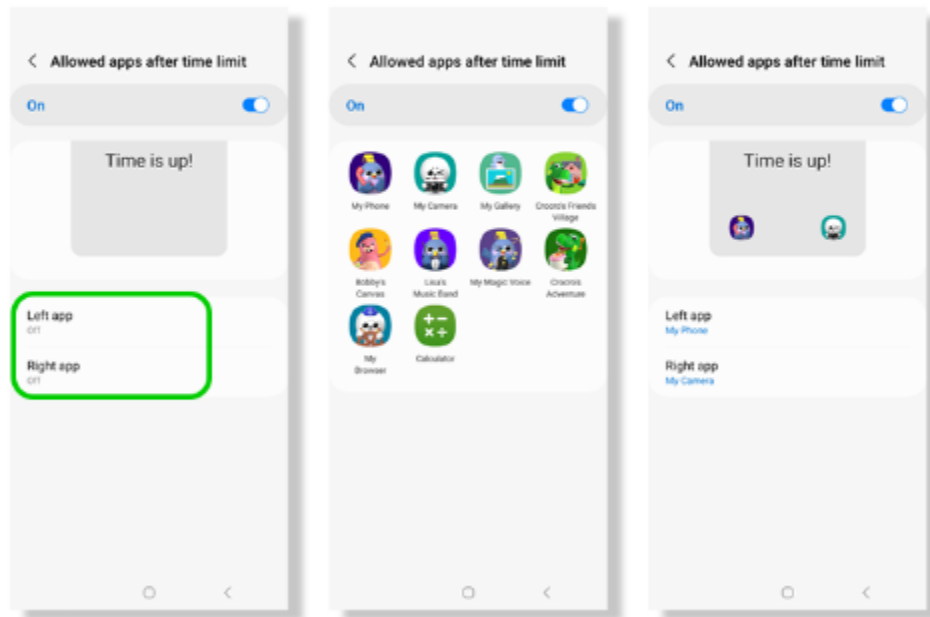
< Allowed apps after time limit

On

Time is up!

Left app
Off

Right app
Off

< Allowed apps after time limit

On

My Phone

My Camera

My Gallery

Crocro's Friends Village

Bobby's Canvas

Leo's Music Band

My Magic Voice

Crocros Adventure

My Browser

Calculator

< Allowed apps after time limit

On

Time is up!

Left app
My Phone

Right app
My Camera